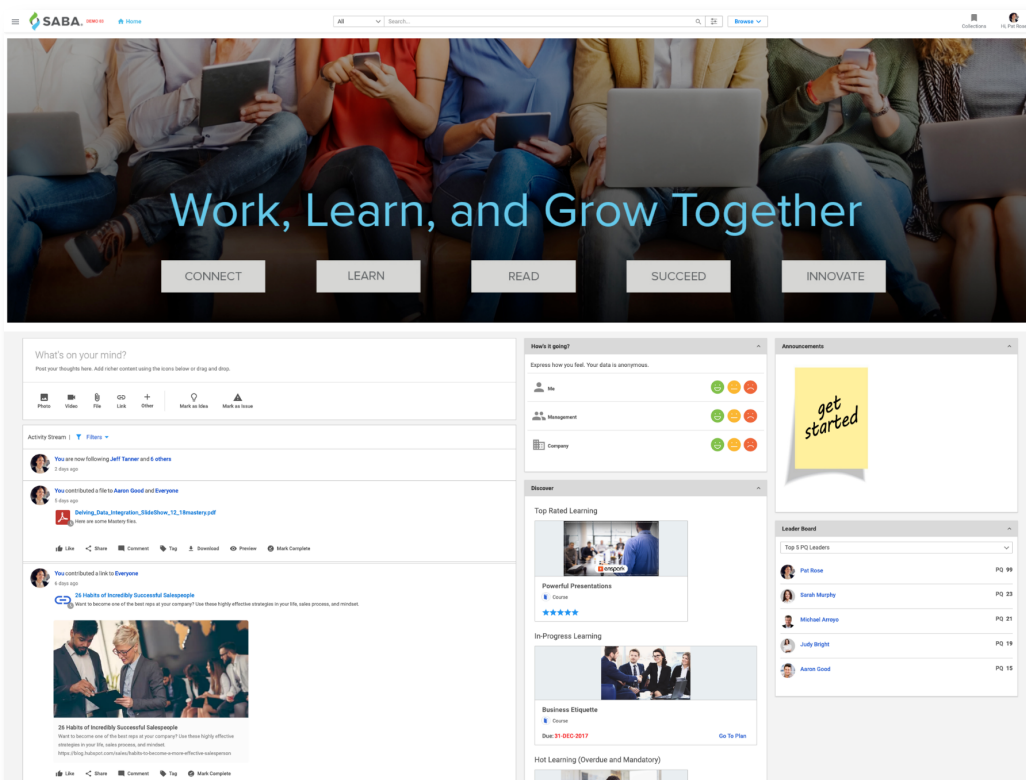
SABA. DEMO 03 Home

All Search... Browse

Collections Hi, Pat Rose

Work, Learn, and Grow Together

CONNECT LEARN READ SUCCEED INNOVATE

What's on your mind?

Post your thoughts here. Add richer content using the icons below or drag and drop.

Photo Video File Link Other Mark as Idea Mark as Issue

Activity Stream | Filters

You are now following Jeff Tanner and 6 others
2 days ago

You contributed a file to Aaron Good and Everyone
5 days ago

Delving_Data_Integration_SlideShow_12_18mastery.pdf
Here are some Mastery files.

Like Share Comment Tag Download Preview Mark Complete

You contributed a link to Everyone
6 days ago

26 Habits of Incredibly Successful Salespeople
Want to become one of the best reps at your company? Use these highly effective strategies in your life, sales process, and mindset.

26 Habits of Incredibly Successful Salespeople
Want to become one of the best reps at your company? Use these highly effective strategies in your life, sales process, and mindset.
https://blog.hubspot.com/sales/habits-to-become-a-more-effective-salesperson.

Like Share Comment Tag Mark Complete

How's it going?

Express how you feel. Your data is anonymous.

Me

Management

Company

Discover

Top Rated Learning

Powerful Presentations
Course

In-Progress Learning

Business Etiquette
Course
Due: 31-DEC-2017 Go To Plan

Hot Learning (Overdue and Mandatory)

Announcements

get started

Leader Board

Top 5 PQ Leaders

| | |
|---|---|
| Pat Rose | PQ 99 |
| Sarah Murphy | PQ 23 |
| Michael Arroyo | PQ 21 |
| Judy Bright | PQ 19 |
| Aaron Good | PQ 15 |